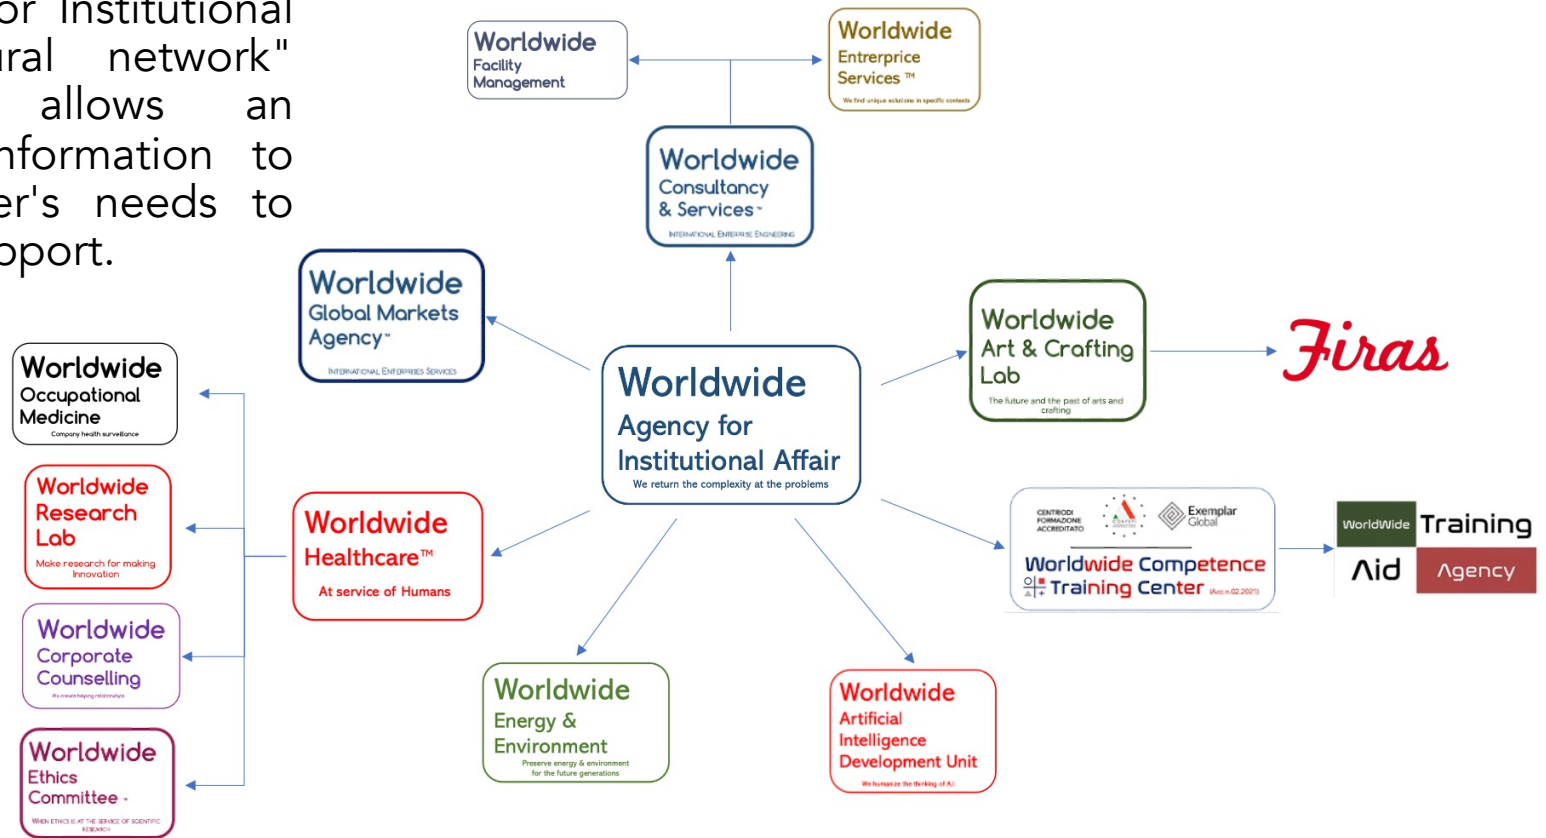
or Institutional ural network" allows an nformation to er's needs to pport.

Worldwide Facility Management

Worldwide Entreprice Services ™
We find unique solutions in specific contexts

Worldwide Consultancy & Services™
International Enterprise Engineering

Worldwide Global Markets Agency™
International Enterprises Services

Worldwide Agency for Institutional Affair
We return the complexity at the problems

Worldwide Art & Crafting Lab
The future and the past of arts and crafting

Firas

Worldwide Occupational Medicine
Company health surveillance

Worldwide Research Lab
Make research for making innovation

Worldwide Healthcare™
At service of Humans

Worldwide Corporate Counselling
We create helping relationships

Worldwide Ethics Committee™
When ethics is at the service of scientific research

Worldwide Energy & Environment
Preserve energy & environment for the future generations

Worldwide Artificial Intelligence Development Unit
We humanize the thinking of AI

CENTRI DI FORMAZIONE ACCREDITATO
Exemplar Global
Worldwide Competence Training Center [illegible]

WorldWide Training Aid Agency